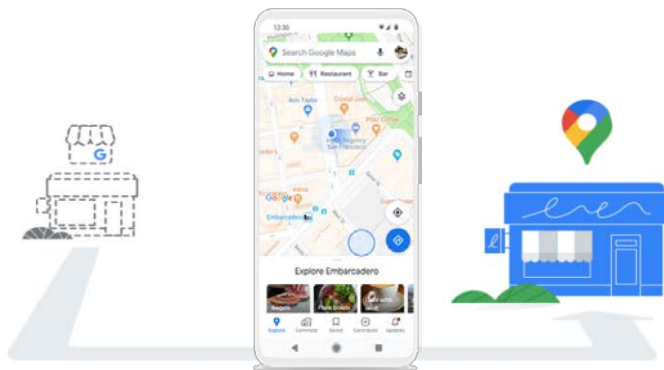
12:30

Search Google Maps

Home
Restaurant
Bar

Ann Taylor
Crystal Jade
Hyatt Regency San Francisco

Google

Embarcadero

Explore Embarcadero

Bagels
Pasta & more
Late lunch

Explore
Commute
Saved
Contribute
Updates